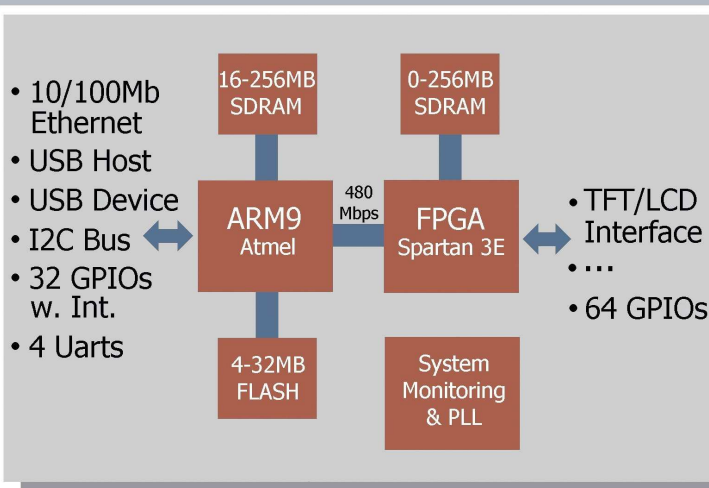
• 10/100Mb Ethernet
• USB Host
• USB Device
• I2C Bus
• 32 GPIOs w. Int.
• 4 Uarts

16-256MB SDRAM

0-256MB SDRAM

ARM9
Atmel

480 Mbps

FPGA
Spartan 3E

• TFT/LCD Interface
• ...
• 64 GPIOs

4-32MB FLASH

System Monitoring & PLL